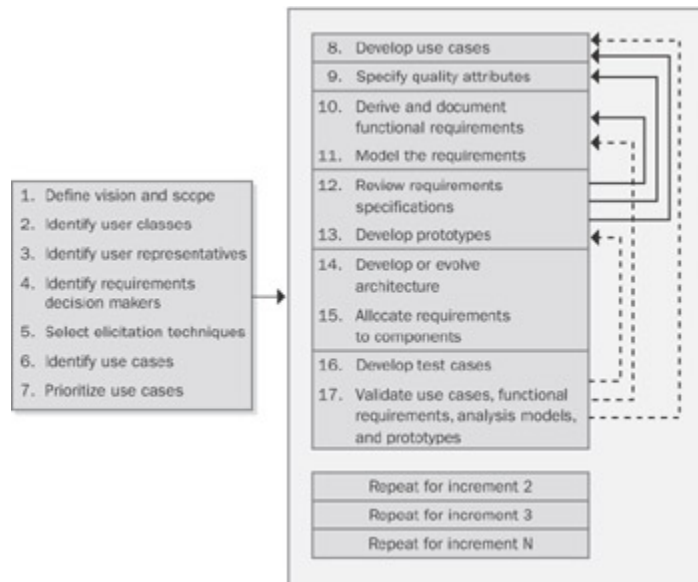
1. Define vision and scope
2. Identify user classes
3. Identify user representatives
4. Identify requirements decision makers
5. Select elicitation techniques
6. Identify use cases
7. Prioritize use cases

8. Develop use cases
9. Specify quality attributes
10. Derive and document functional requirements
11. Model the requirements
12. Review requirements specifications
13. Develop prototypes
14. Develop or evolve architecture
15. Allocate requirements to components
16. Develop test cases
17. Validate use cases, functional requirements, analysis models, and prototypes

Repeat for increment 2
Repeat for increment 3
Repeat for increment N